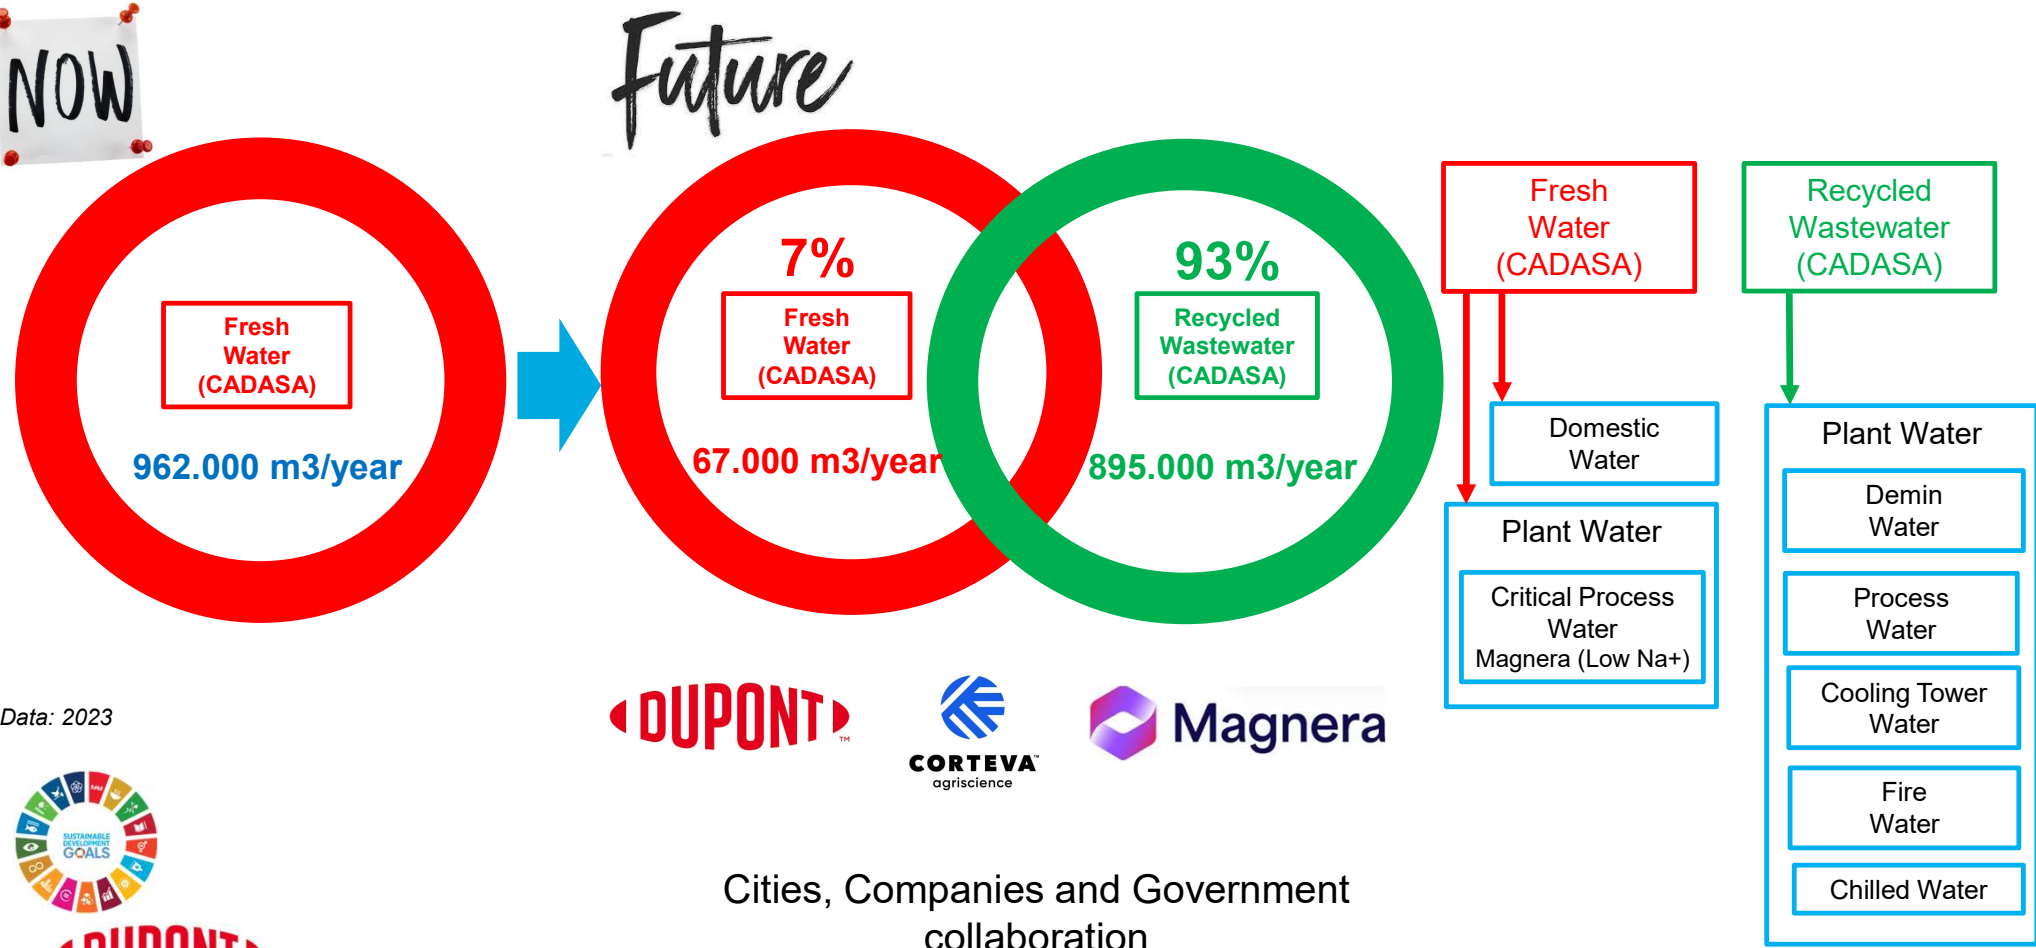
NOW

Future

Fresh Water (CADASA)

962.000 m3/year

7%

Fresh Water (CADASA)

67.000 m3/year

93%

Recycled Wastewater (CADASA)

895.000 m3/year

Fresh Water (CADASA)

Recycled Wastewater (CADASA)

Domestic Water

Plant Water

Critical Process Water Magnera (Low Na+)

Plant Water

Demin Water

Process Water

Cooling Tower Water

Fire Water

Chilled Water

Data: 2023

DUPONT™

CORTEVA agriscience

Magnera

SUSTAINABLE DEVELOPMENT GOALS

Cities, Companies and Government collaboration